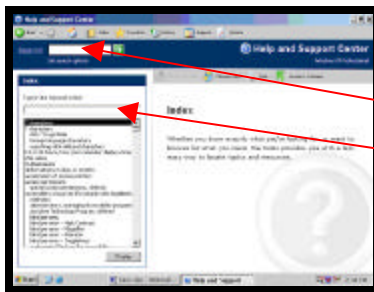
Help and Support Center

Search

Help and Support Center

Windows XP Professional

Index

Type in the keyword to find:

Index

Whether you know exactly what you're looking for or want to browse for what you need, the Index provides you with a fast, easy way to locate topics and resources.

Display

start